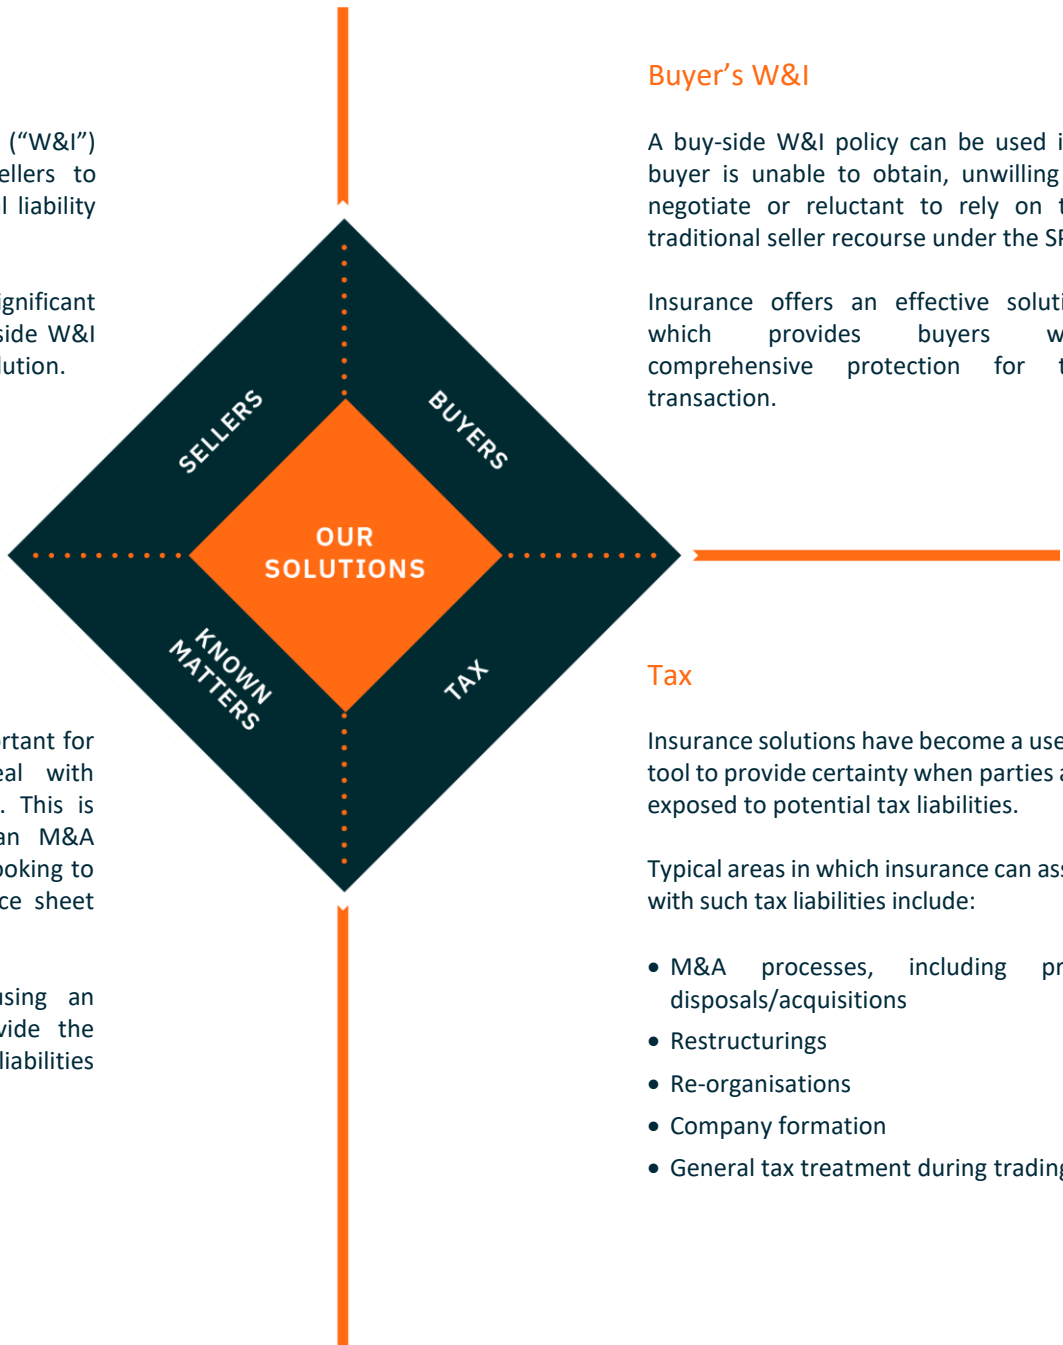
("W&I") ellers to l liability

ignificant side W&I lution.

rtant for eal with . This is an M&A ooking to ce sheet

sing an vide the liabilities

SELLERS

BUYERS

OUR SOLUTIONS

KNOWN MATTERS

TAX

Buyer's W&I

A buy-side W&I policy can be used i buyer is unable to obtain, unwilling negotiate or reluctant to rely on t traditional seller recourse under the SF

Insurance offers an effective soluti which provides buyers w comprehensive protection for t transaction.

Tax

Insurance solutions have become a use tool to provide certainty when parties a exposed to potential tax liabilities.

Typical areas in which insurance can ass with such tax liabilities include:

• M&A processes, including pr disposals/acquisitions
• Restructurings
• Re-organisations
• Company formation
• General tax treatment during trading